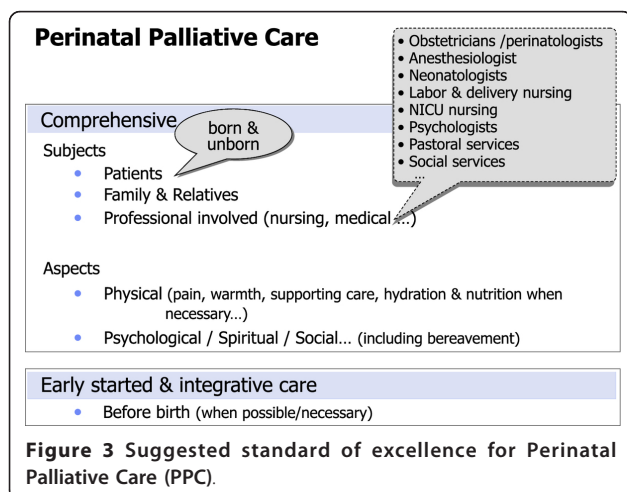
Perinatal Palliative Care

• Obstetricians /perinatologists
• Anesthesiologist
• Neonatologists
• Labor & delivery nursing
• NICU nursing
• Psychologists
• Pastoral services
• Social services
...

Comprehensive

born & unborn

Subjects
• Patients
• Family & Relatives
• Professional involved (nursing, medical ...)

Aspects
• Physical (pain, warmth, supporting care, hydration & nutrition when necessary...)
• Psychological / Spiritual / Social... (including bereavement)

Early started & integrative care
• Before birth (when possible/necessary)

Figure 3 Suggested standard of excellence for Perinatal Palliative Care (PPC).